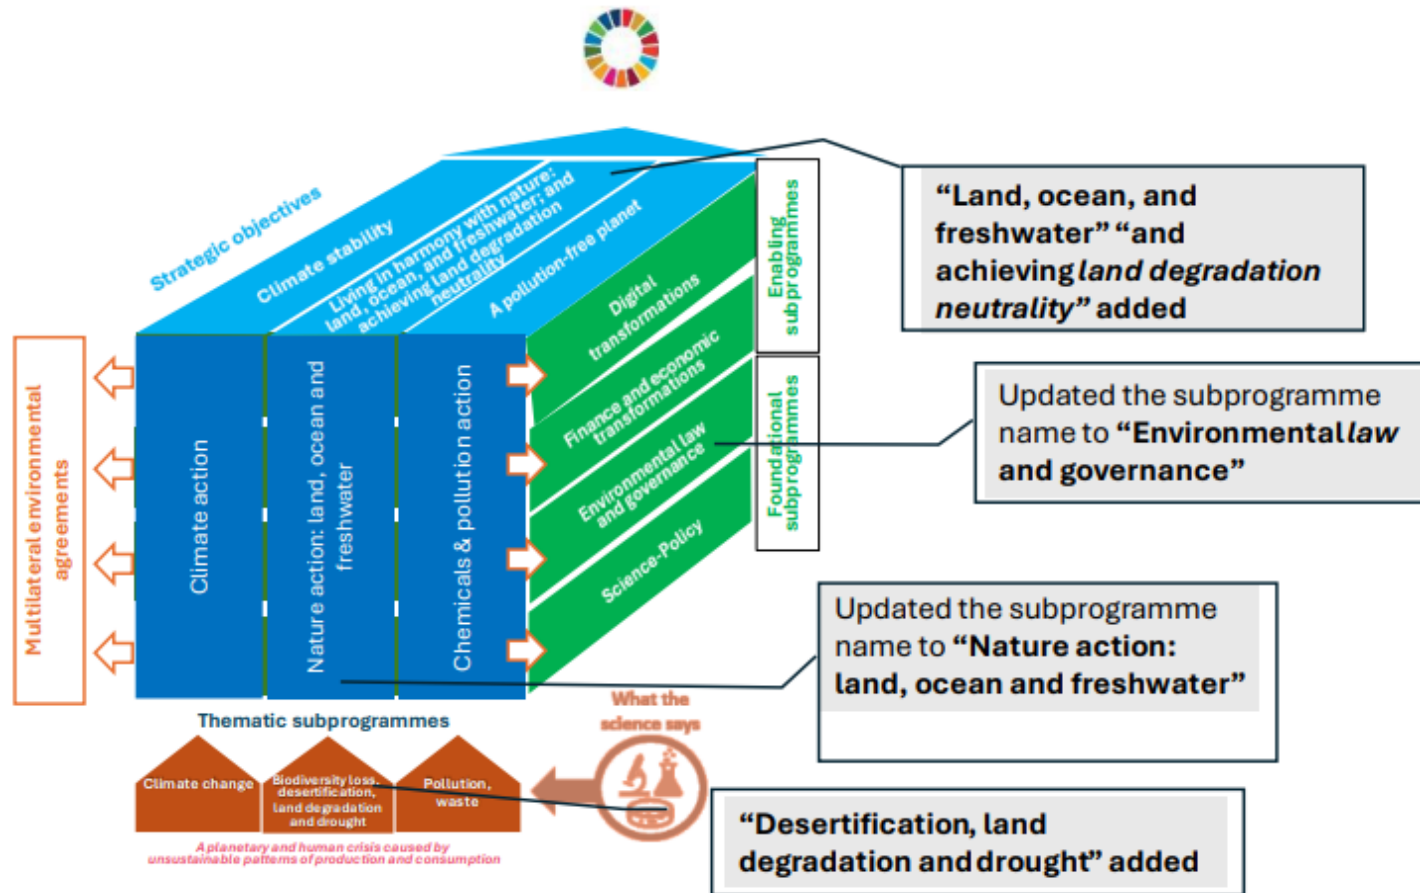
Strategic objectives

Climate stability

Living in harmony with nature: land, ocean, and freshwater; and achieving land degradation neutrality

A pollution-free planet

"Land, ocean, and freshwater" "and achieving *land degradation neutrality*" added

Enabling subprogrammes

Digital transformations

Finance and economic transformations

Foundational subprogrammes

Environmental law and governance

Science-Policy

Updated the subprogramme name to "Environmental *law* and governance"

Multilateral environmental agreements

Climate action

Nature action: land, ocean and freshwater

Chemicals & pollution action

Updated the subprogramme name to "Nature action: land, ocean and freshwater"

Thematic subprogrammes

What the science says

Climate change

Biodiversity loss, desertification, land degradation and drought

Pollution, waste

A planetary and human crisis caused by unsustainable patterns of production and consumption

"Desertification, land degradation and drought" added